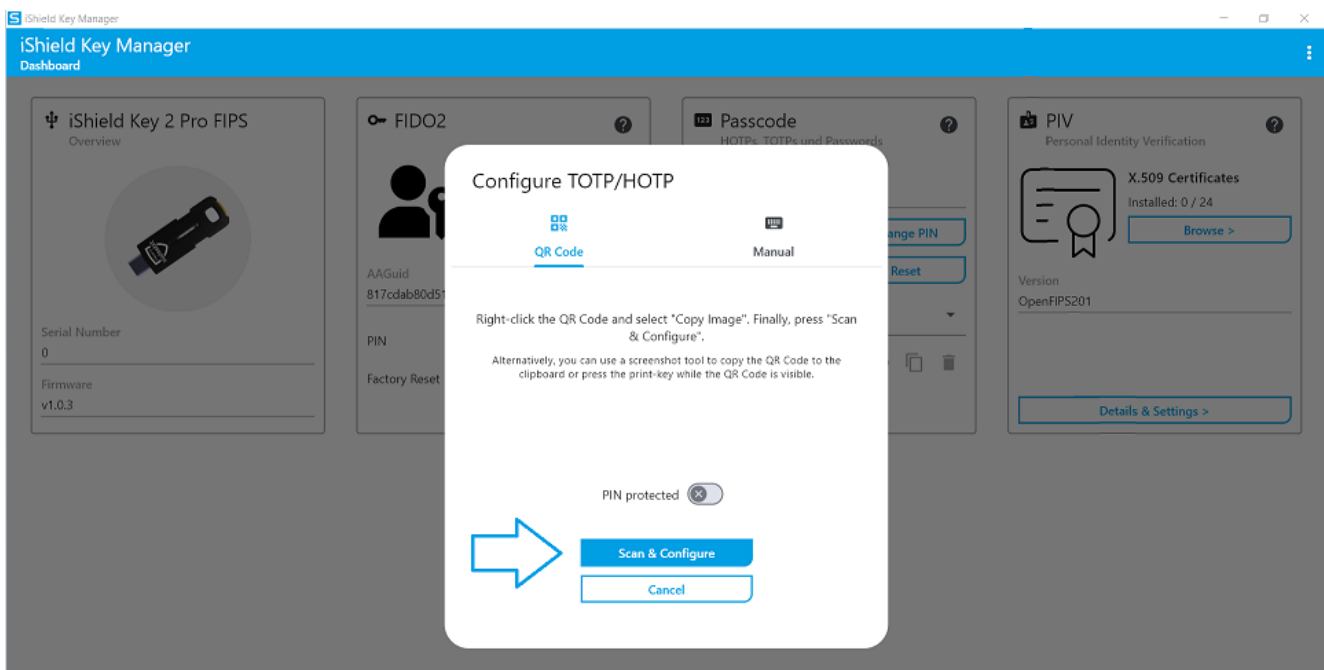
iShield Key Manager

iShield Key Manager
Dashboard

iShield Key 2 Pro FIPS
Overview

Serial Number
0

Firmware
v1.0.3

FIDO2

AAGuid
817cdab80d51

PIN

Factory Reset

Passcode
HOTPs, TOTPs und Passwords

ange PIN

Reset

PIV
Personal Identity Verification

X.509 Certificates
Installed: 0 / 24

Browse >

Version
OpenFIPS201

Details & Settings >

Configure TOTP/HOTP

QR Code

Manual

Right-click the QR Code and select "Copy Image". Finally, press "Scan & Configure".

Alternatively, you can use a screenshot tool to copy the QR Code to the clipboard or press the print-key while the QR Code is visible.

PIN protected

Scan & Configure

Cancel